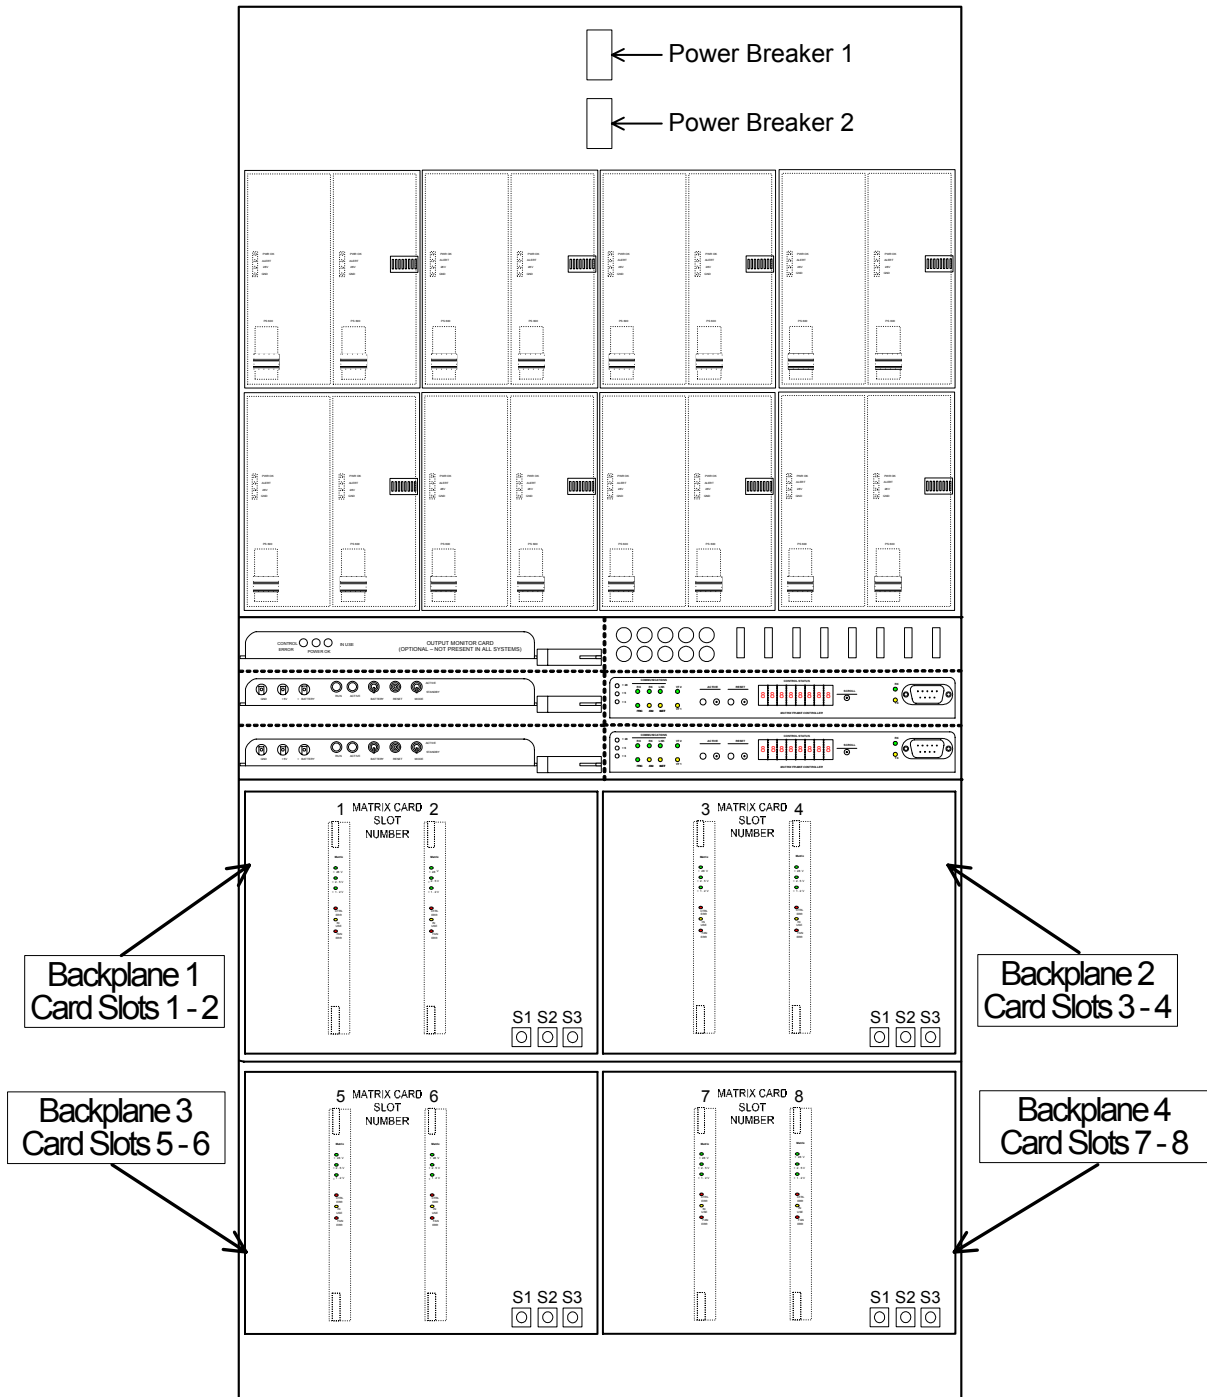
Power Breaker 1

Power Breaker 2

CONTROL ERROR POWER OK IN USE OUTPUT MONITOR CARD (OPTIONAL – NOT PRESENT IN ALL SYSTEMS)

1 MATRIX CARD SLOT NUMBER 2

3 MATRIX CARD SLOT NUMBER 4

Backplane 1 Card Slots 1 - 2

Backplane 2 Card Slots 3 - 4

S1 S2 S3

S1 S2 S3

5 MATRIX CARD SLOT NUMBER 6

7 MATRIX CARD SLOT NUMBER 8

Backplane 3 Card Slots 5 - 6

Backplane 4 Card Slots 7 - 8

S1 S2 S3

S1 S2 S3